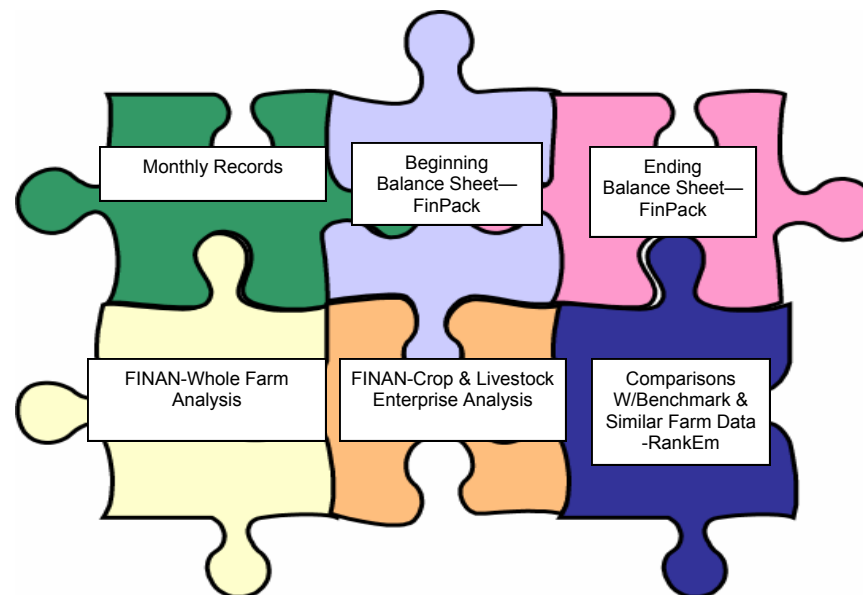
Monthly Records

Beginning Balance Sheet—FinPack

Ending Balance Sheet—FinPack

FINAN-Whole Farm Analysis

FINAN-Crop & Livestock Enterprise Analysis

Comparisons W/Benchmark & Similar Farm Data -RankEm